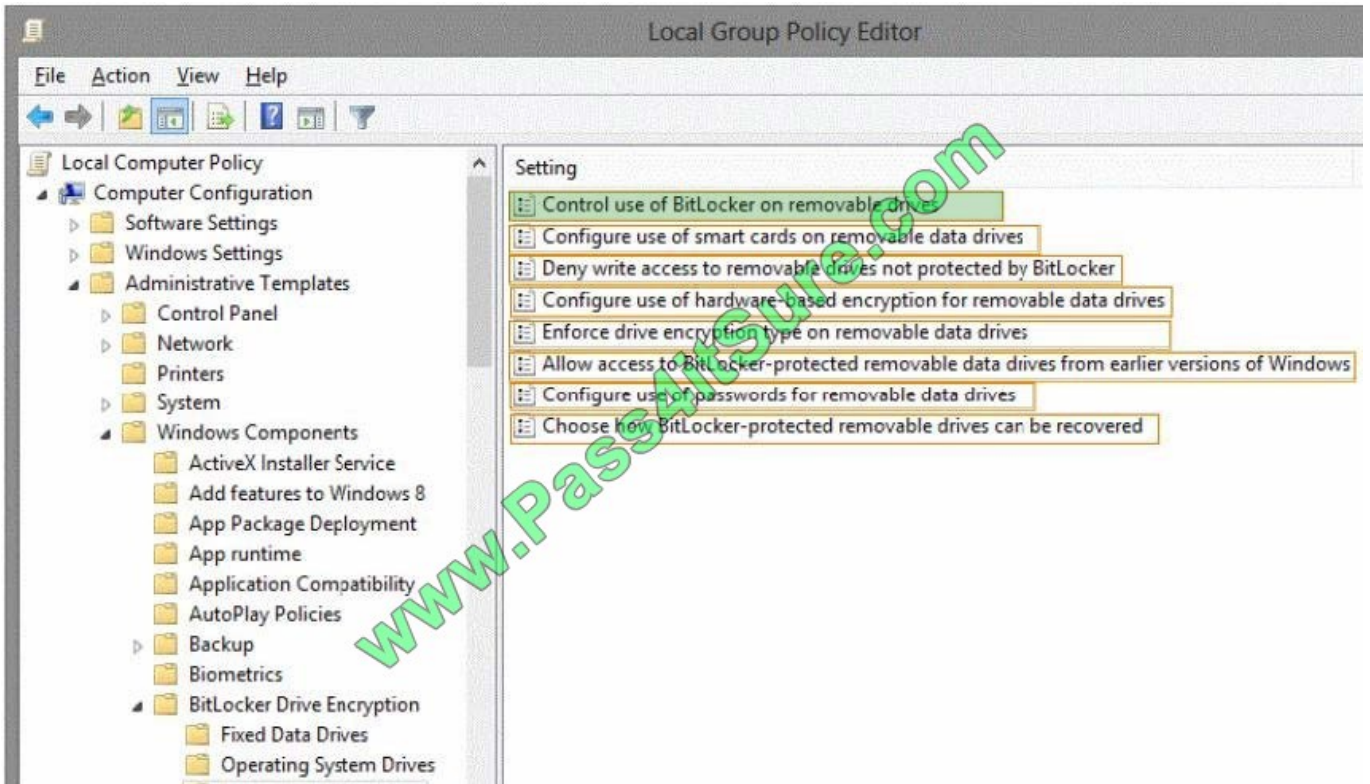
Local Group Policy Editor

File Action View Help

Local Computer Policy
Computer Configuration
Software Settings
Windows Settings
Administrative Templates
Control Panel
Network
Printers
System
Windows Components
ActiveX Installer Service
Add features to Windows 8
App Package Deployment
App runtime
Application Compatibility
AutoPlay Policies
Backup
Biometrics
BitLocker Drive Encryption
Fixed Data Drives
Operating System Drives

Setting
Control use of BitLocker on removable drives
Configure use of smart cards on removable data drives
Deny write access to removable drives not protected by BitLocker
Configure use of hardware-based encryption for removable data drives
Enforce drive encryption type on removable data drives
Allow access to BitLocker-protected removable data drives from earlier versions of Windows
Configure use of passwords for removable data drives
Choose how BitLocker-protected removable drives can be recovered

www.Pass4itSure.com